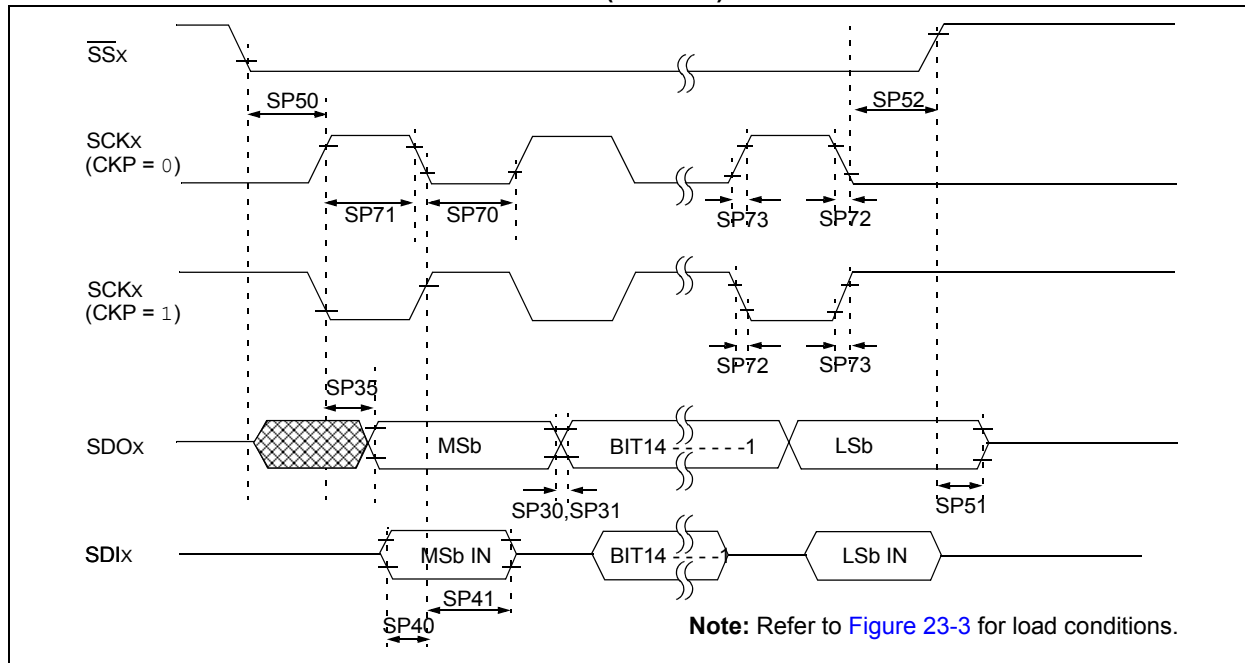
$\overline{SS}$x

SP50

SP52

SCKx
(CKP = 0)

SP71

SP70

SP73

SP72

SCKx
(CKP = 1)

SP72

SP73

SP35

SDOx

MSb

BIT14 - - - - -1

LSb

SP30,SP31

SP51

SDIx

MSb IN

BIT14 - - - -1

LSb IN

SP41

SP40

**Note:** Refer to Figure 23-3 for load conditions.